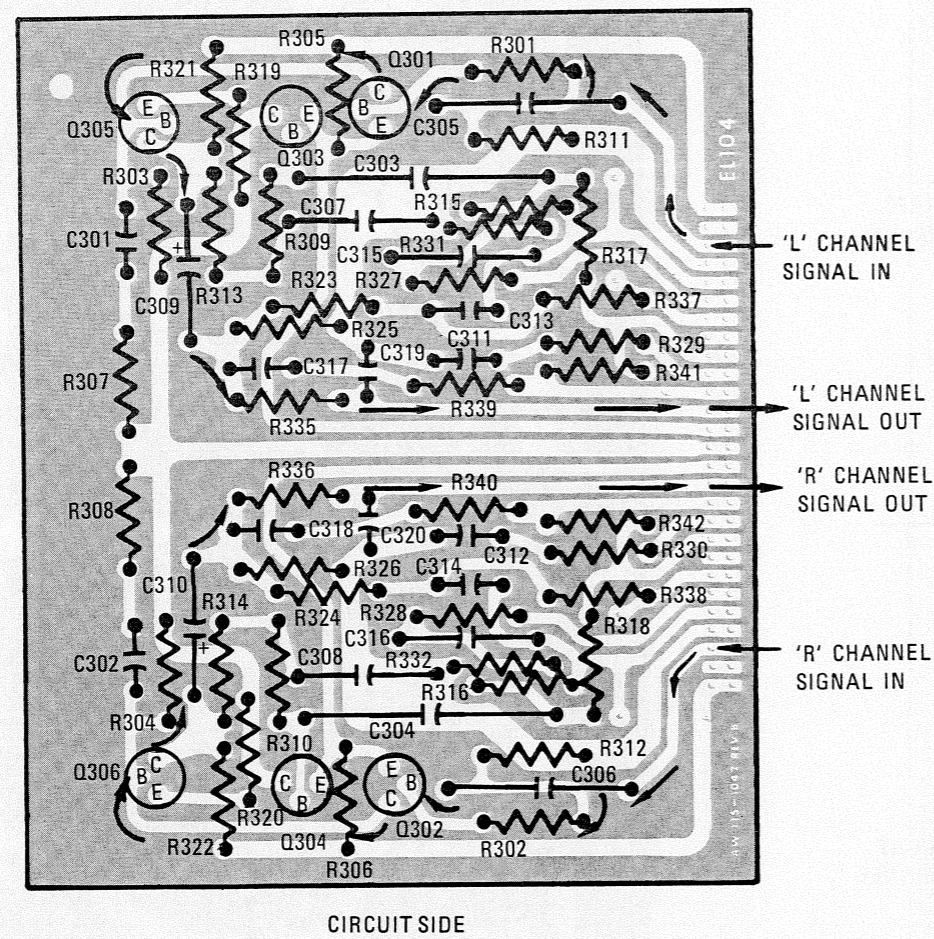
R305
Q301
R301
R321
R319
E
B
C
C
B
E
B
C
E
Q305
C305
R311
Q303
C303
EL104
R303
C307
R315
C301
R309
C315
R331
R317
'L' CHANNEL
SIGNAL IN
C309
R313
R323
R327
R337
R325
C313
C311
R329
C317
C319
R307
R341
'L' CHANNEL
SIGNAL OUT
R339
R335
R336
R340
'R' CHANNEL
SIGNAL OUT
R308
R342
C318
C320
C312
R330
R326
C314
C310
R314
R324
R328
R338
R318
C316
C308
R332
'R' CHANNEL
SIGNAL IN
C302
R316
R304
C304
R310
R312
C306
Q306
B
C
E
C
E
B
E
B
C
R320
Q302
R322
Q304
R302
R306
4W 115-1047 REV B
CIRCUIT SIDE